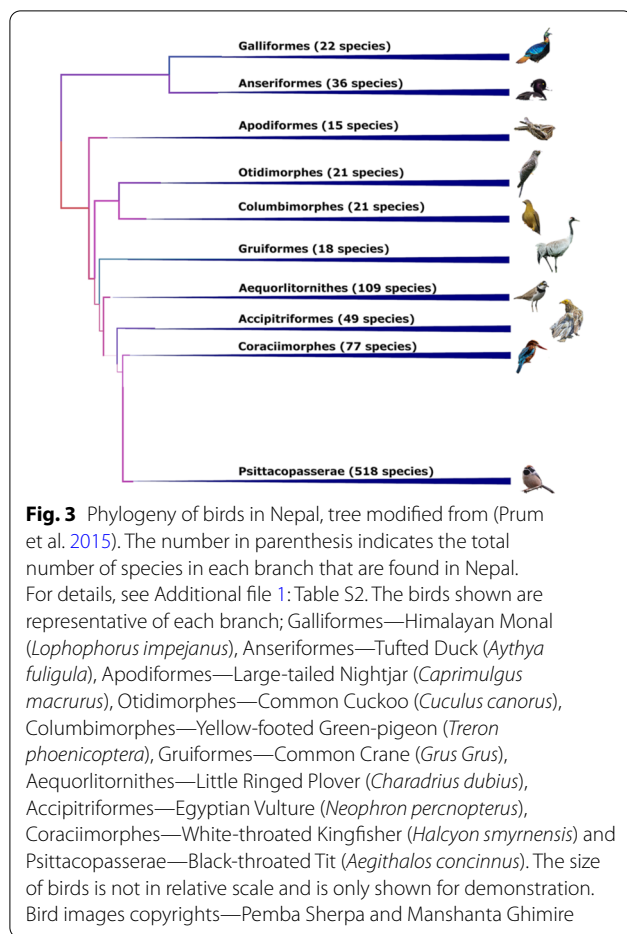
Galliformes (22 species)

Anseriformes (36 species)

Apodiformes (15 species)

Otidimorphes (21 species)

Columbimorphes (21 species)

Gruiformes (18 species)

Aequorlitornithes (109 species)

Accipitriformes (49 species)

Coraciimorphes (77 species)

Psittacopasserae (518 species)

**Fig. 3** Phylogeny of birds in Nepal, tree modified from (Prum et al. 2015). The number in parenthesis indicates the total number of species in each branch that are found in Nepal. For details, see Additional file 1: Table S2. The birds shown are representative of each branch; Galliformes—Himalayan Monal (*Lophophorus impejanus*), Anseriformes—Tufted Duck (*Aythya fuligula*), Apodiformes—Large-tailed Nightjar (*Caprimulgus macrurus*), Otidimorphes—Common Cuckoo (*Cuculus canorus*), Columbimorphes—Yellow-footed Green-pigeon (*Treron phoenicoptera*), Gruiformes—Common Crane (*Grus Grus*), Aequorlitornithes—Little Ringed Plover (*Charadrius dubius*), Accipitriformes—Egyptian Vulture (*Neophron percnopterus*), Coraciimorphes—White-throated Kingfisher (*Halcyon smyrnensis*) and Psittacopasserae—Black-throated Tit (*Aegithalos concinnus*). The size of birds is not in relative scale and is only shown for demonstration. Bird images copyrights—Pemba Sherpa and Manshanta Ghimire